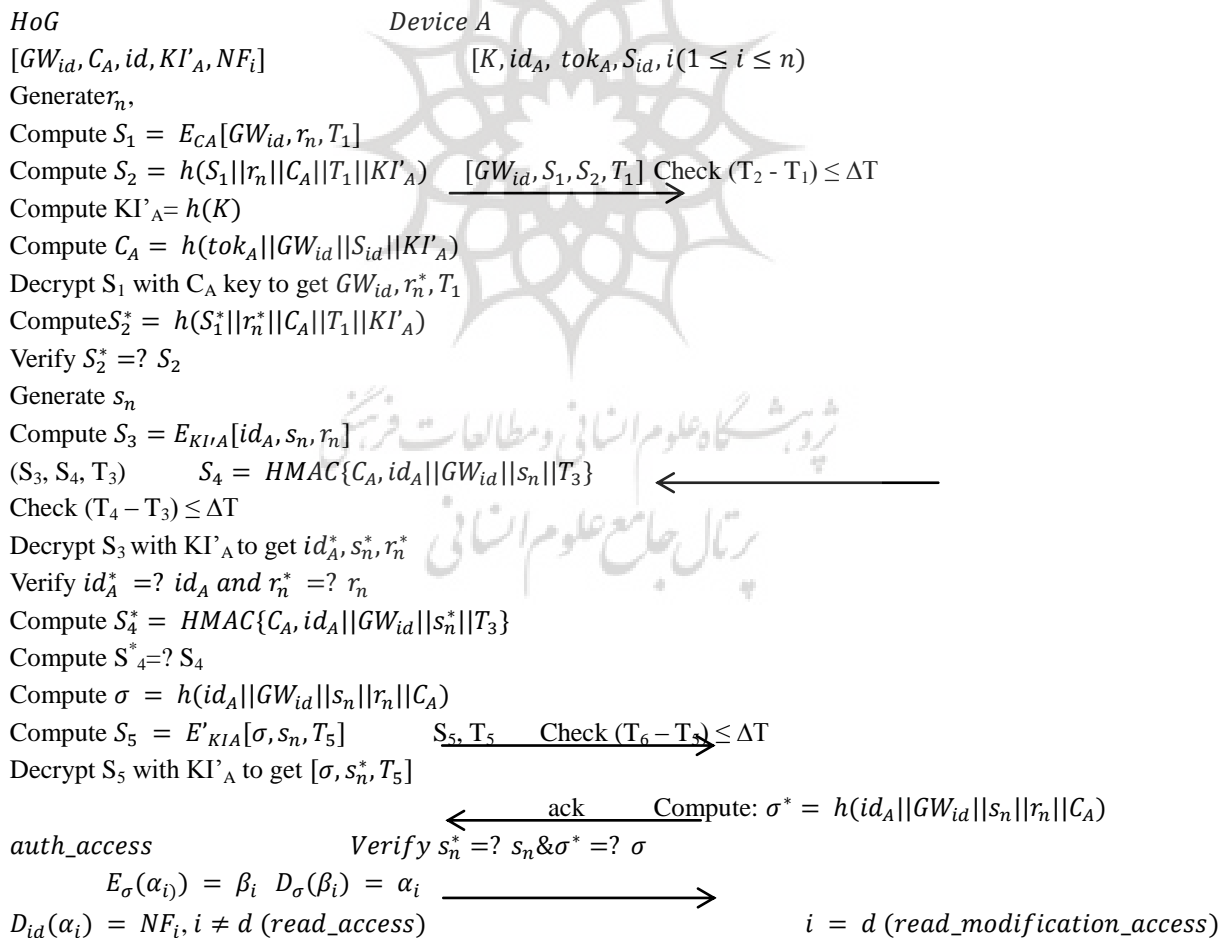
$HoG$ $Device\ A$
$[GW_{id}, C_A, id, KI'_A, NF_i]$ $[K, id_A,\ tok_A, S_{id}, i(1 \leq i \leq n)$
Generater$r_n$,
Compute $S_1 = E_{CA}[GW_{id}, r_n, T_1]$
Compute $S_2 = h(S_1||r_n||C_A||T_1||KI'_A)$ $[GW_{id}, S_1, S_2, T_1]$ Check $(T_2 - T_1) \leq \Delta T$
Compute KI'$_A$= $h(K)$
Compute $C_A = h(tok_A||GW_{id}||S_{id}||KI'_A)$
Decrypt $S_1$ with $C_A$ key to get $GW_{id}, r_n^*, T_1$
Compute$S_2^* = h(S_1^*||r_n^*||C_A||T_1||KI'_A)$
Verify $S_2^* =?\ S_2$
Generate $s_n$
Compute $S_3 = E_{KI'A}[id_A, s_n, r_n]$
$(S_3, S_4, T_3)$ $S_4 = HMAC\{C_A, id_A||GW_{id}||s_n||T_3\}$
Check $(T_4 – T_3) \leq \Delta T$
Decrypt $S_3$ with KI'$_A$ to get $id_A^*, s_n^*, r_n^*$
Verify $id_A^* =?\ id_A$ and $r_n^* =?\ r_n$
Compute $S_4^* = HMAC\{C_A, id_A||GW_{id}||s_n^*||T_3\}$
Compute $S^*_4$=? $S_4$
Compute $\sigma = h(id_A||GW_{id}||s_n||r_n||C_A)$
Compute $S_5 = E'_{KIA}[\sigma, s_n, T_5]$ $S_5$, $T_5$ Check $(T_6 – T_5) \leq \Delta T$
Decrypt $S_5$ with KI'$_A$ to get $[\sigma, s_n^*, T_5]$
ack Compute: $\sigma^* = h(id_A||GW_{id}||s_n||r_n||C_A)$
$auth\_access$ $Verify\ s_n^* =?\ s_n \& \sigma^* =?\ \sigma$
$E_\sigma(\alpha_{i)}) = \beta_i$ $D_\sigma(\beta_i) = \alpha_i$
$D_{id}(\alpha_i) = NF_i, i \neq d\ (read\_access)$ $i = d\ (read\_modification\_access)$